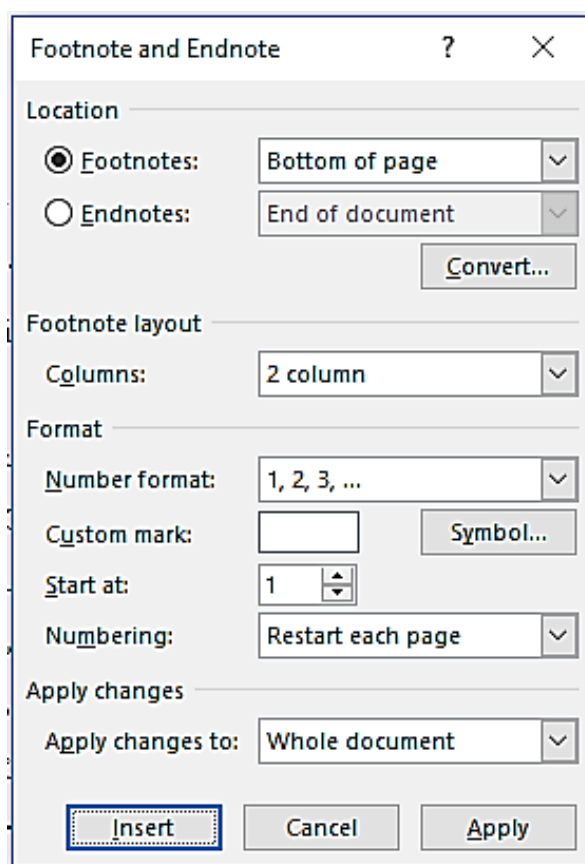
Footnote and Endnote ? ×

Location

Footnotes: Bottom of page

Endnotes: End of document

Convert...

Footnote layout

Columns: 2 column

Format

Number format: 1, 2, 3, ...

Custom mark: Symbol...

Start at: 1

Numbering: Restart each page

Apply changes

Apply changes to: Whole document

Insert Cancel Apply